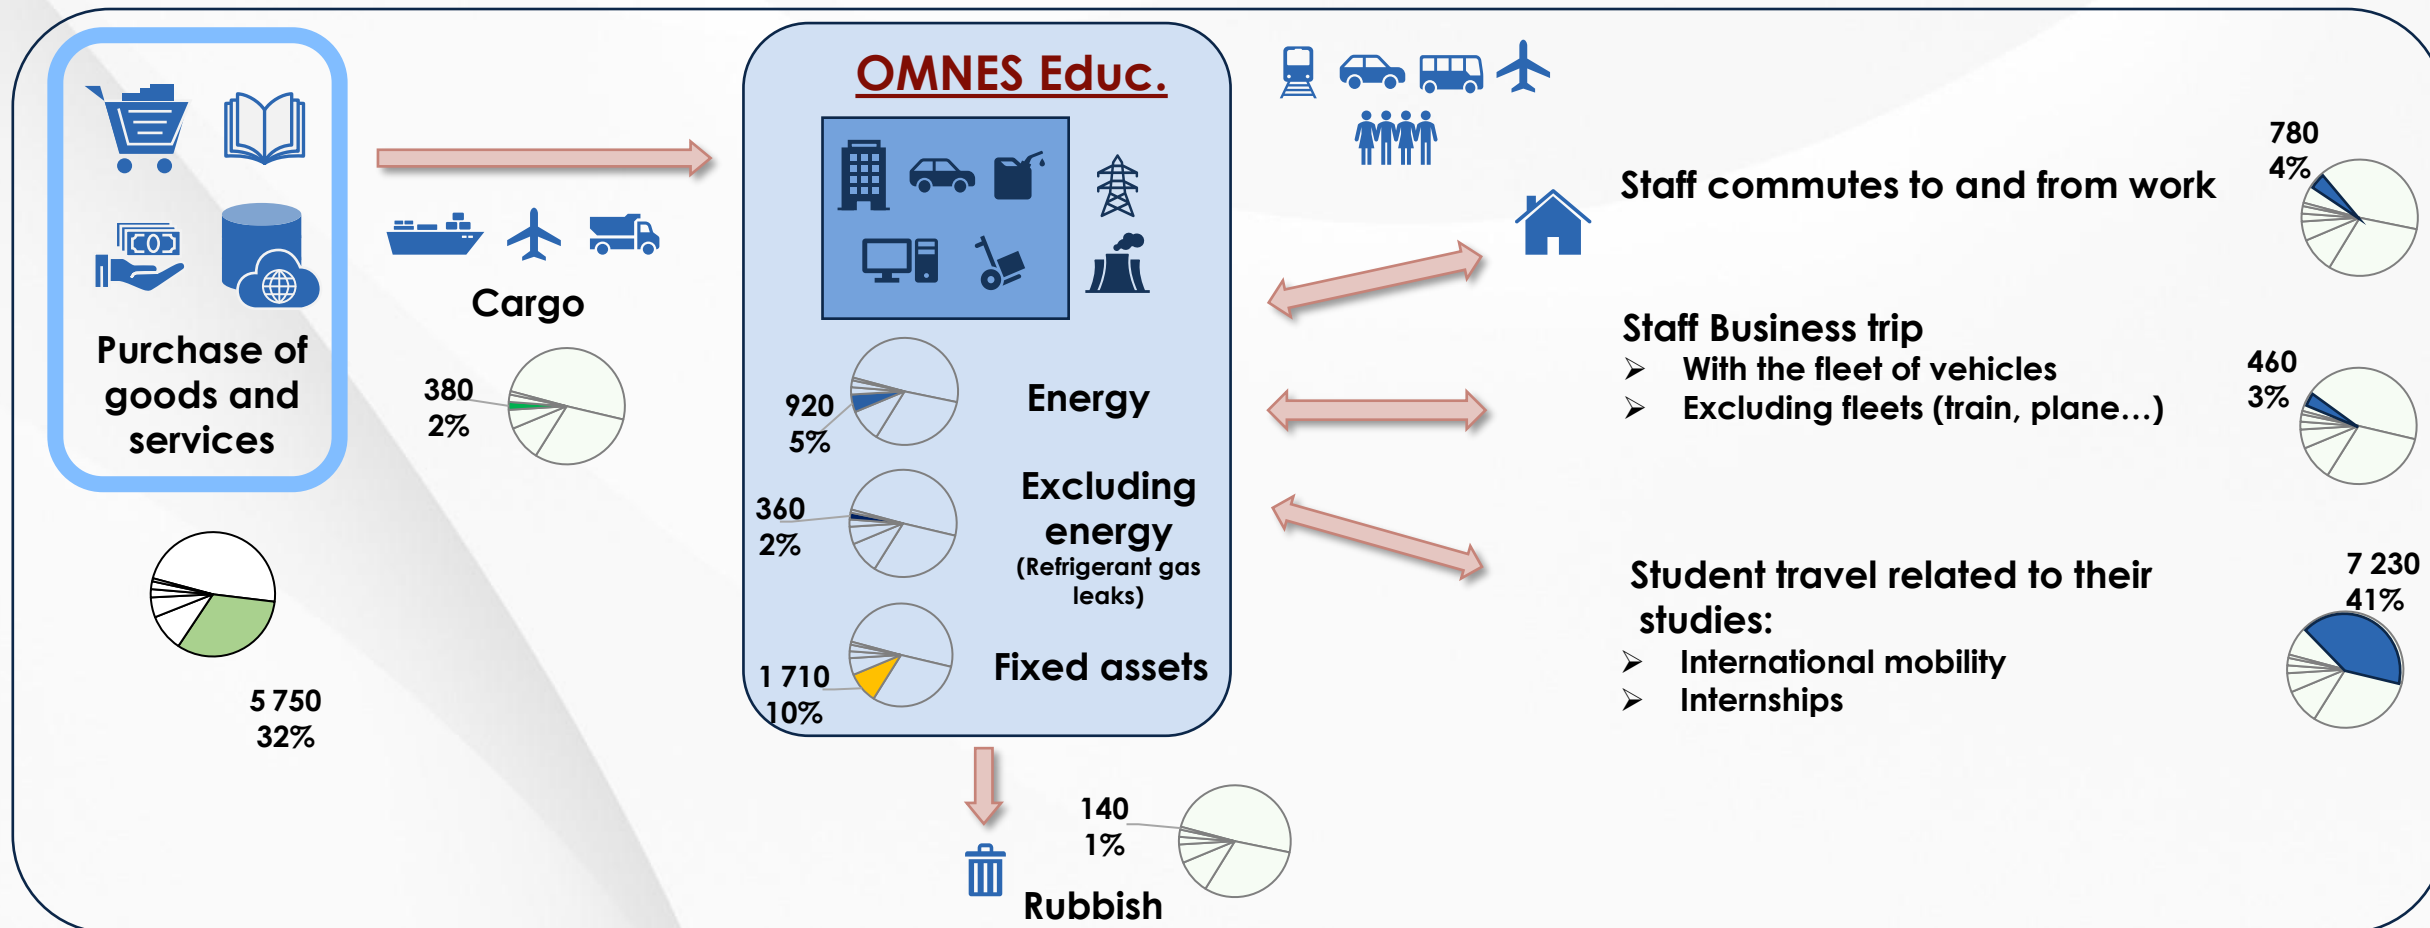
Purchase of goods and services

5 750
32%

Cargo

380
2%

OMNES Educ.

920
5%

Energy

360
2%

Excluding energy
(Refrigerant gas leaks)

1 710
10%

Fixed assets

140
1%

Rubbish

Staff commutes to and from work

780
4%

Staff Business trip
➤ With the fleet of vehicles
➤ Excluding fleets (train, plane…)

460
3%

Student travel related to their studies:
➤ International mobility
➤ Internships

7 230
41%